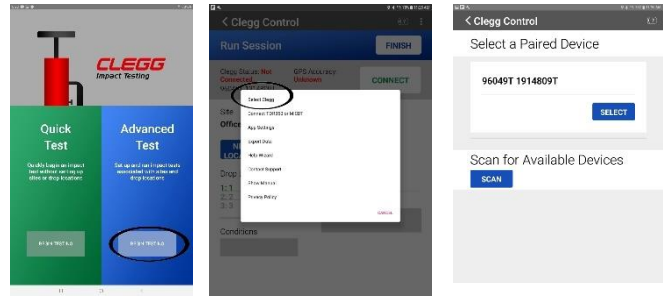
CLEGG
Impact Testing

Quick Test
Quickly begin an impact test without setting up sites or drop locations

Advanced Test
Set up and run impact tests associated with sites and drop locations

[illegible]

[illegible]

< Clegg Control

Run Session

FINISH

Clegg Status: Not Connected

GPS Accuracy: Unknown

CONNECT

Site

Offic

Drop

1:1
2:2
3:3

Conditions

Select Clegg
Connect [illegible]
App Settings
Export Data
Help Wizard
Contact Support
Show Manual
Privacy Policy

CANCEL

< Clegg Control

Select a Paired Device

96049T 1914809T

SELECT

Scan for Available Devices

SCAN